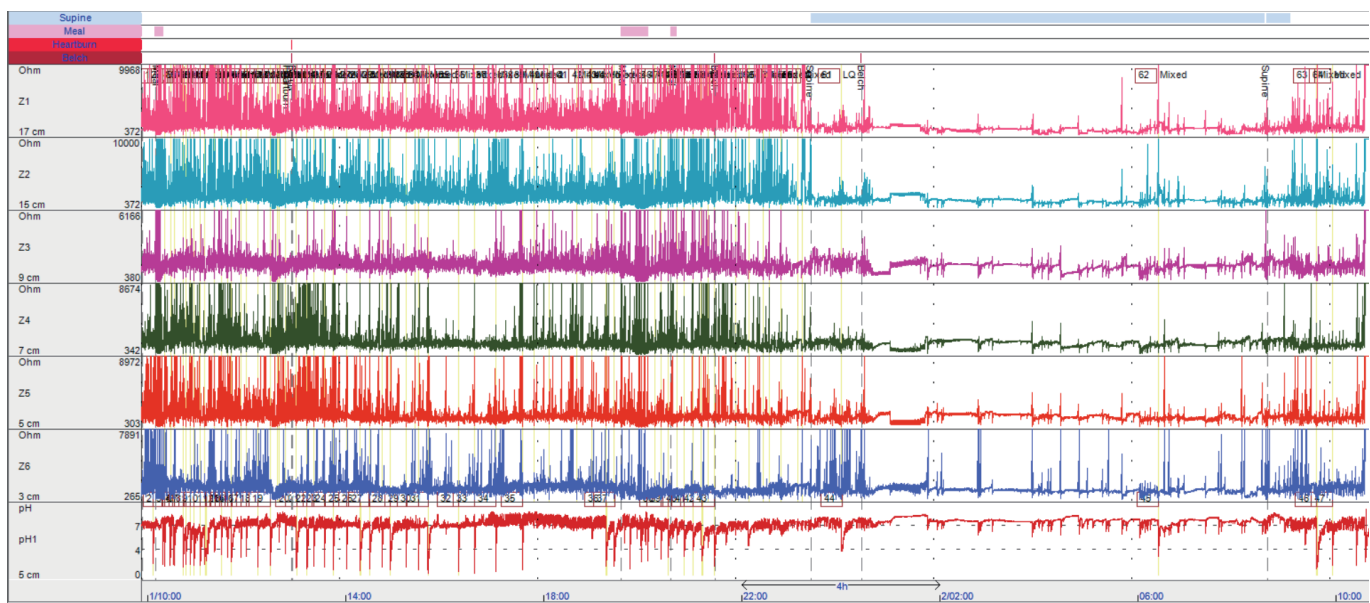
Supine
Meal
Heartburn
Belch

Ohm 9968
Z1
17 cm 372
Heartburn
Supine
Mixed
LQ
Belch
62 Mixed
Supine
63 Mixed Mixed

Ohm 10000
Z2
15 cm 372

Ohm 6166
Z3
9 cm 380

Ohm 8674
Z4
7 cm 342

Ohm 8972
Z5
5 cm 303

Ohm 7891
Z6
3 cm 265
19
28 29 30
32 33 34
35
44

pH
pH1
7
4
5 cm 0

1/10:00
14:00
18:00
22:00
4h
2/02:00
06:00
10:00